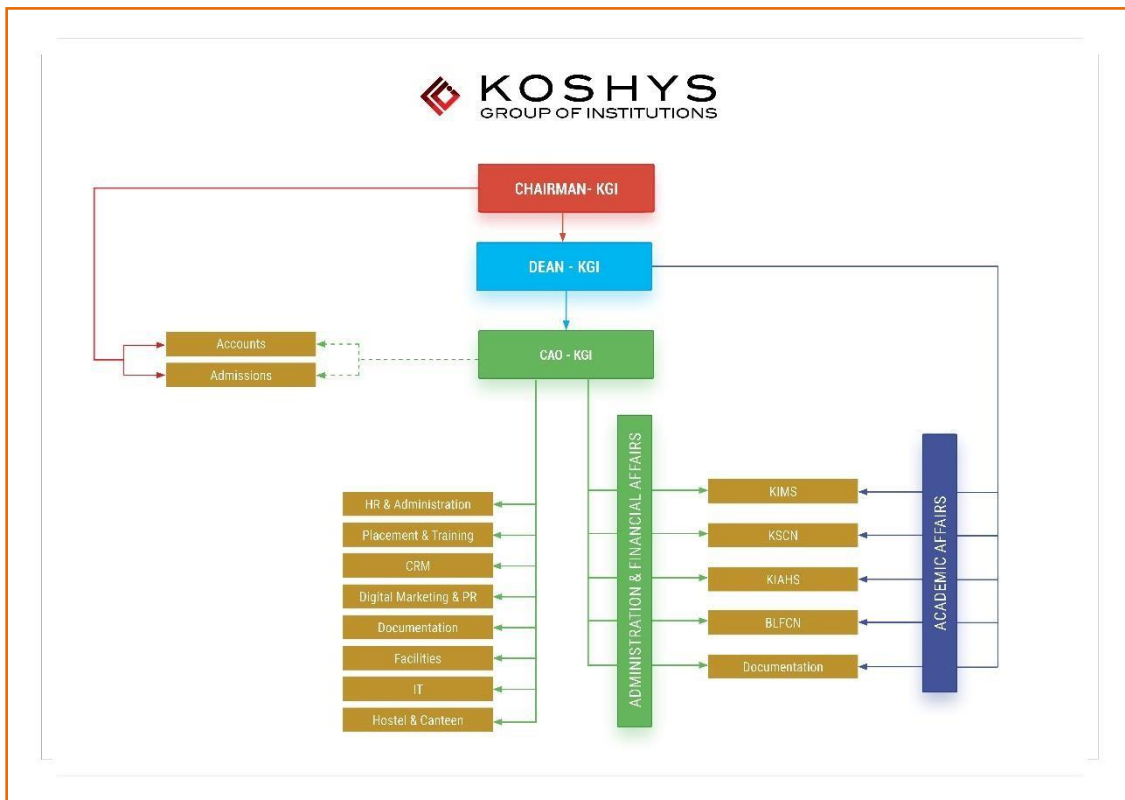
KOSHYS
GROUP OF INSTITUTIONS

CHAIRMAN- KGI

DEAN - KGI

CAO - KGI

Accounts

Admissions

HR & Administration

Placement & Training

CRM

Digital Marketing & PR

Documentation

Facilities

IT

Hostel & Canteen

ADMINISTRATION & FINANCIAL AFFAIRS

KIMS

KSCN

KIAHS

BLFCN

Documentation

ACADEMIC AFFAIRS